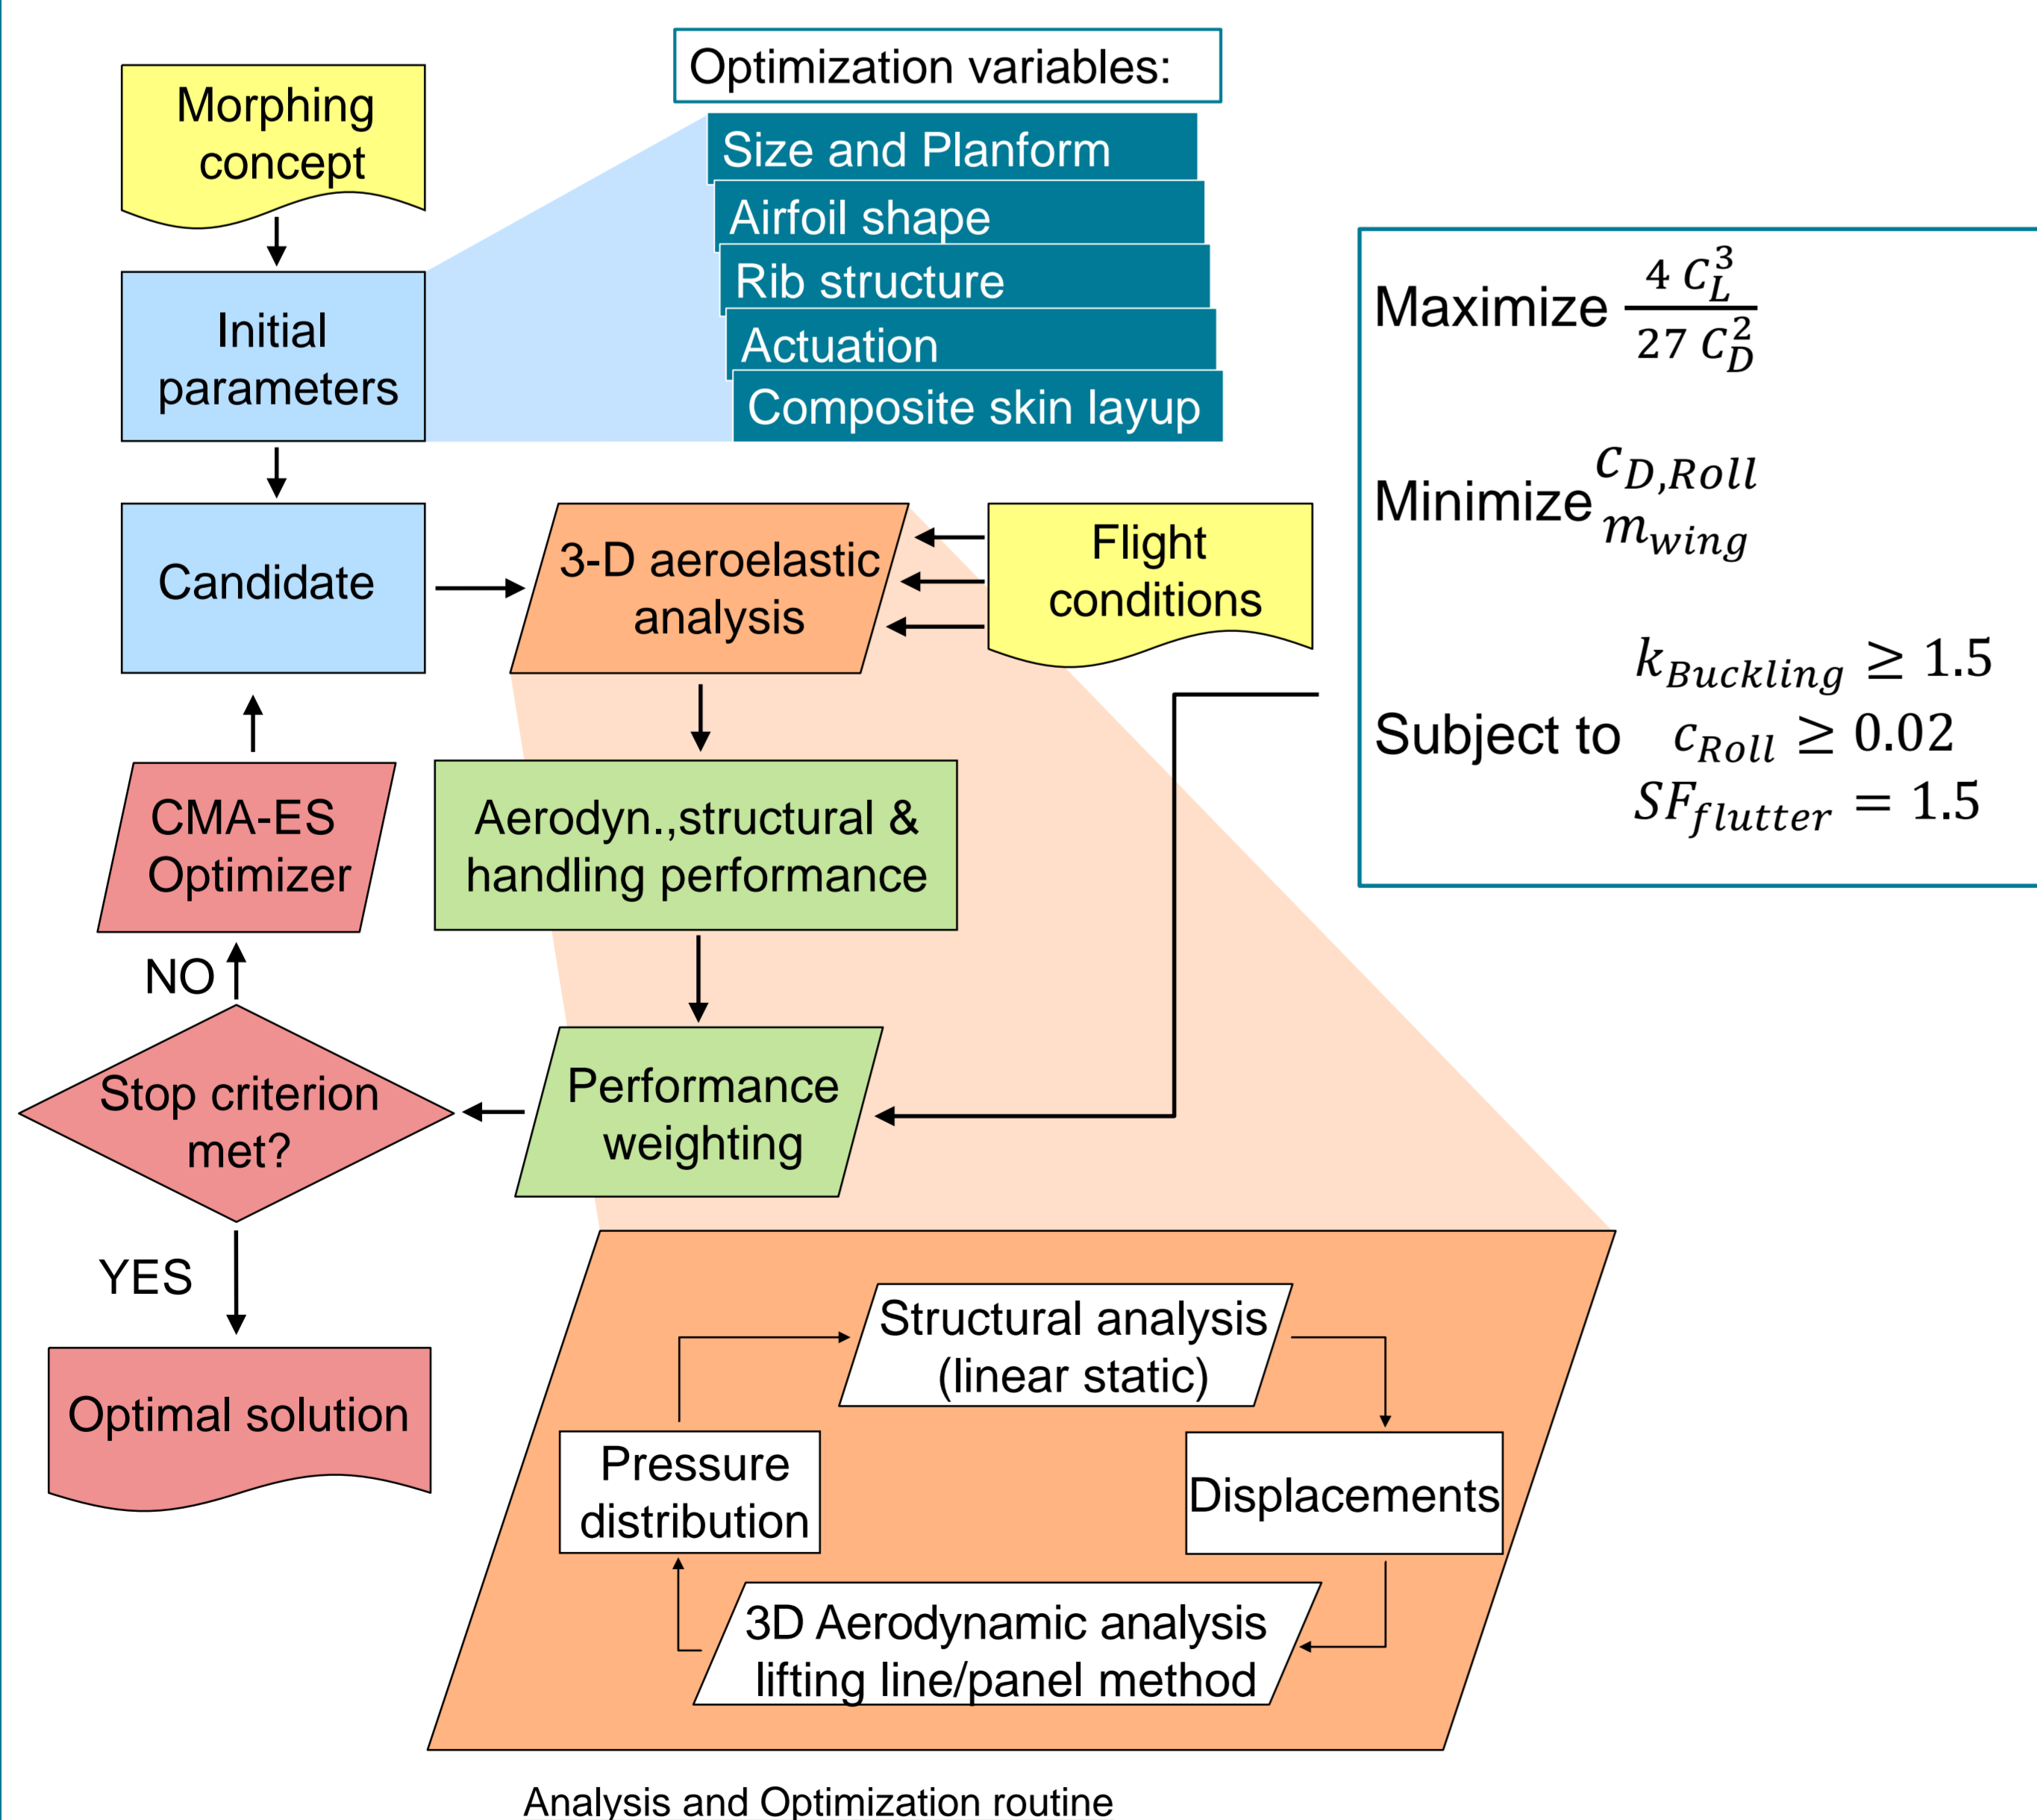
Morphing concept

Initial parameters

Optimization variables:

Size and Planform

Airfoil shape

Rib structure

Actuation

Composite skin layup

Maximize $\frac{4\ C_L^3}{27\ C_D^2}$

Minimize $c_{D,Roll}$ $m_{wing}$

Subject to $k_{Buckling} \geq 1.5$ $c_{Roll} \geq 0.02$ $SF_{flutter} = 1.5$

Candidate

3-D aeroelastic analysis

Flight conditions

CMA-ES Optimizer

Aerodyn.,structural & handling performance

NO

Stop criterion met?

Performance weighting

YES

Optimal solution

Structural analysis (linear static)

Pressure distribution

Displacements

3D Aerodynamic analysis lifting line/panel method

Analysis and Optimization routine